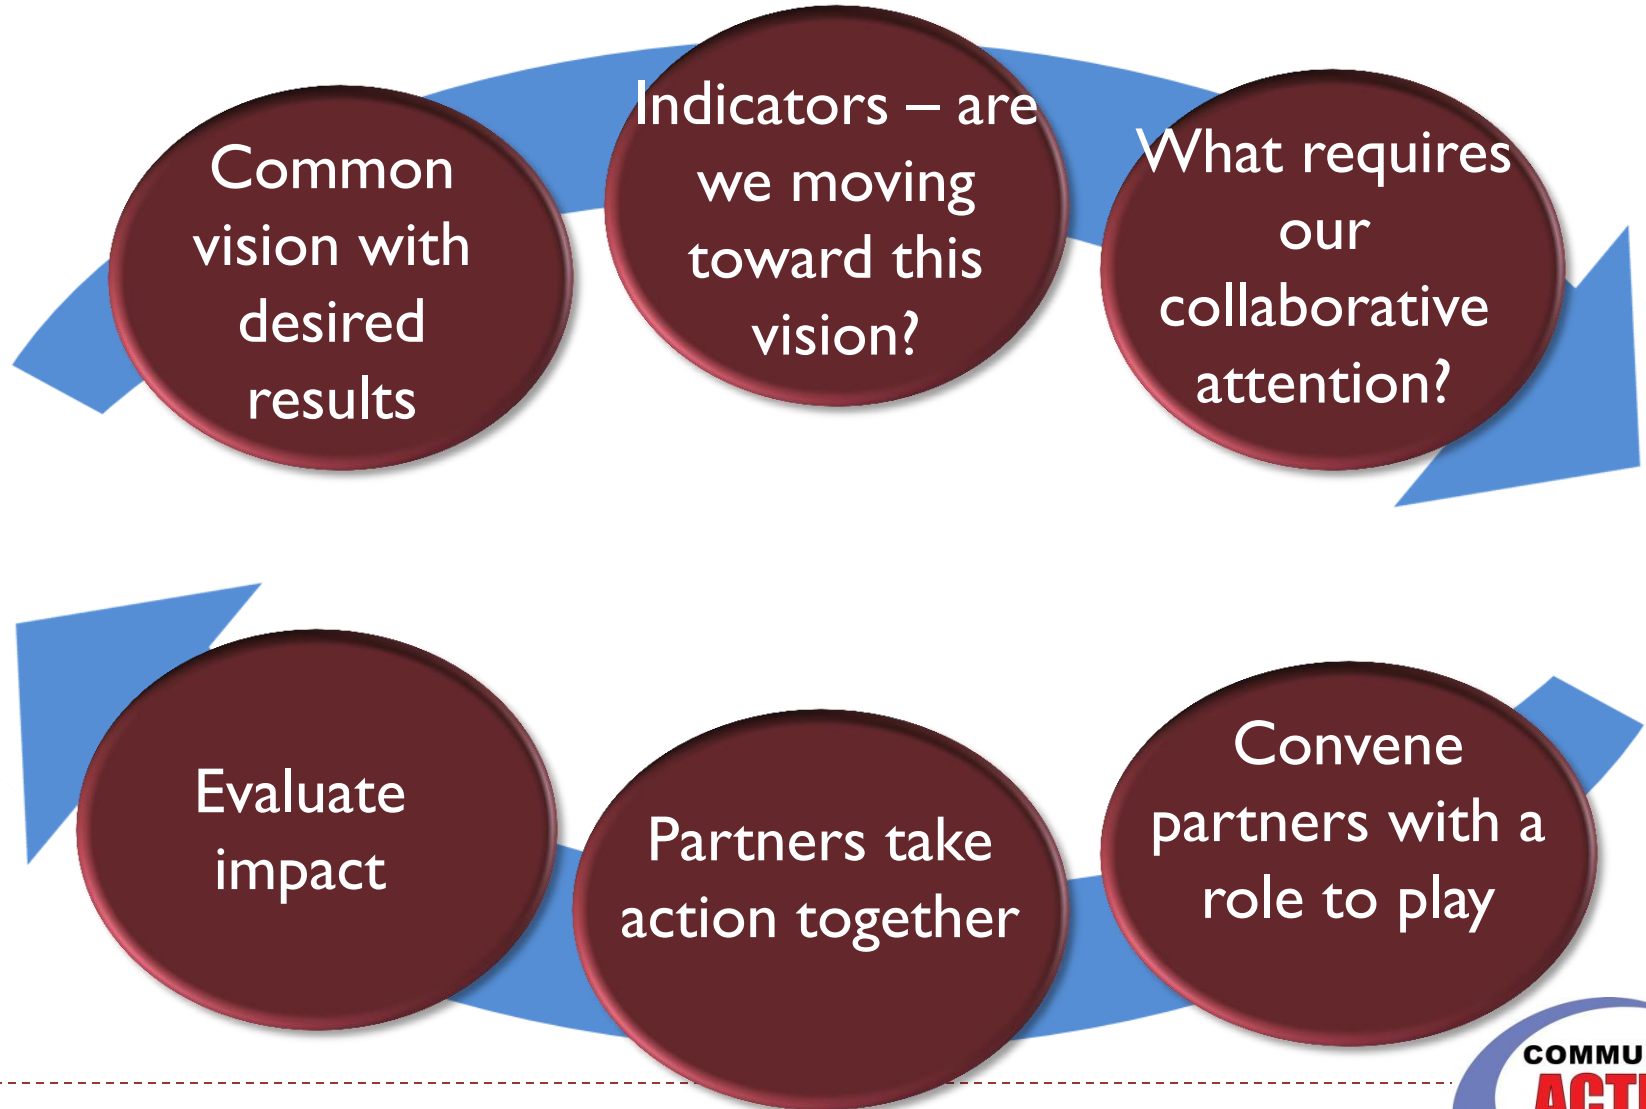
Common vision with desired results

Indicators – are we moving toward this vision?

What requires our collaborative attention?

Convene partners with a role to play

Partners take action together

Evaluate impact

COMMU

ACT